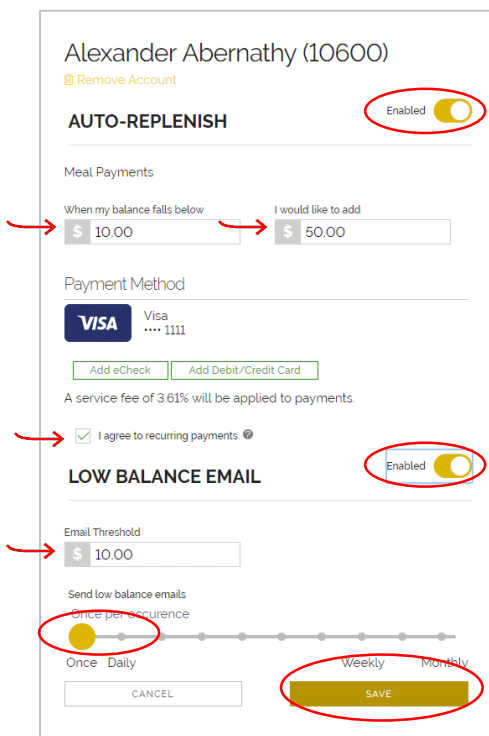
Alexander Abernathy (10600)

Remove Account

AUTO-REPLENISH

Enabled

Meal Payments

When my balance falls below

$ 10.00

I would like to add

$ 50.00

Payment Method

VISA

Visa
•••• 1111

Add eCheck

Add Debit/Credit Card

A service fee of 3.61% will be applied to payments.

I agree to recurring payments.

LOW BALANCE EMAIL

Enabled

Email Threshold

$ 10.00

Send low balance emails

Once per occurence

Once Daily Weekly Monthly

CANCEL

SAVE